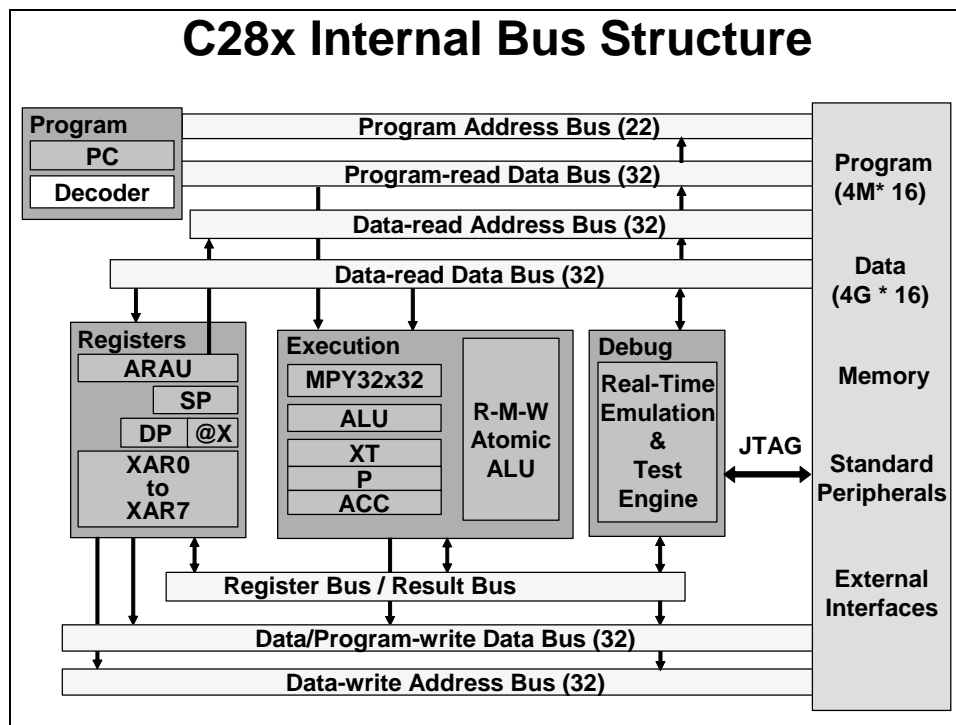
C28x Internal Bus Structure

Program
PC
Decoder

Program Address Bus (22)
Program-read Data Bus (32)
Data-read Address Bus (32)
Data-read Data Bus (32)

Program
(4M* 16)
Data
(4G * 16)
Memory
Standard Peripherals
External Interfaces

Registers
ARAU
SP
DP
@X
XAR0
to
XAR7

Execution
MPY32x32
ALU
XT
P
ACC
R-M-W Atomic ALU

Debug
Real-Time Emulation & Test Engine

JTAG

Register Bus / Result Bus
Data/Program-write Data Bus (32)
Data-write Address Bus (32)